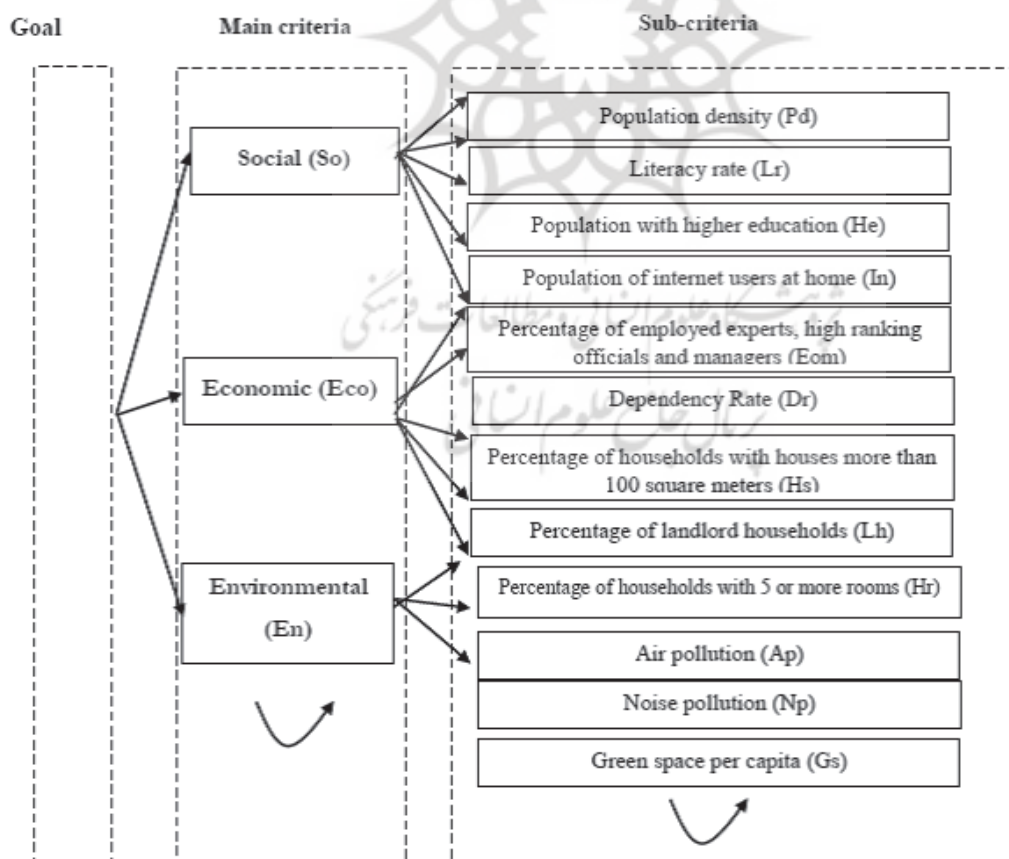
Goal

Main criteria

Sub-criteria

Social (So)

Economic (Eco)

Environmental (En)

Population density (Pd)

Literacy rate (Lr)

Population with higher education (He)

Population of internet users at home (In)

Percentage of employed experts, high ranking officials and managers (Eom)

Dependency Rate (Dr)

Percentage of households with houses more than 100 square meters (Hs)

Percentage of landlord households (Lh)

Percentage of households with 5 or more rooms (Hr)

Air pollution (Ap)

Noise pollution (Np)

Green space per capita (Gs)